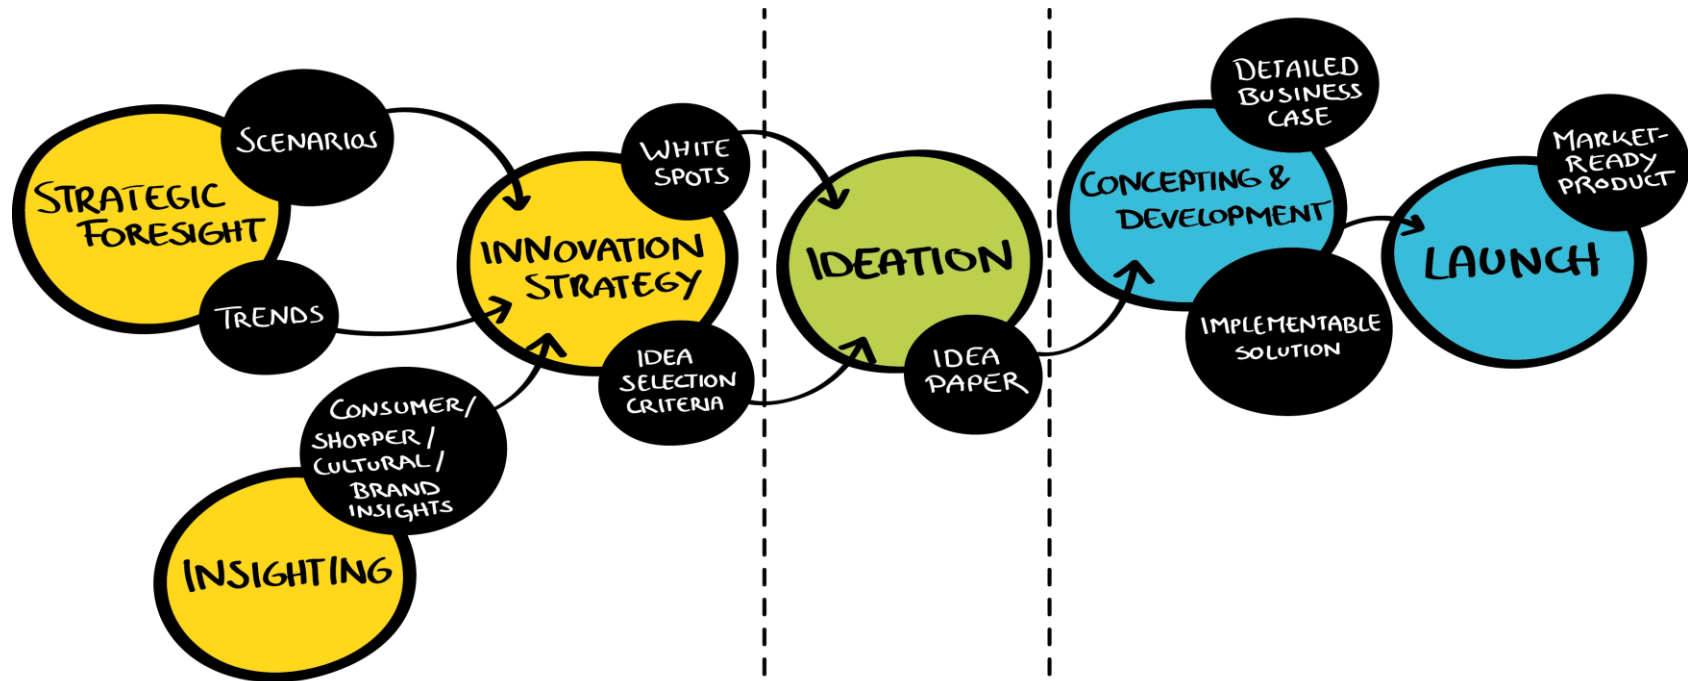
STRATEGIC FORESIGHT

SCENARIOS

TRENDS

INNOVATION STRATEGY

WHITE SPOTS

IDEA SELECTION CRITERIA

CONSUMER/ SHOPPER/ CULTURAL/ BRAND INSIGHTS

INSIGHTING

IDEATION

IDEA PAPER

DETAILED BUSINESS CASE

CONCEPTING & DEVELOPMENT

IMPLEMENTABLE SOLUTION

MARKET-READY PRODUCT

LAUNCH